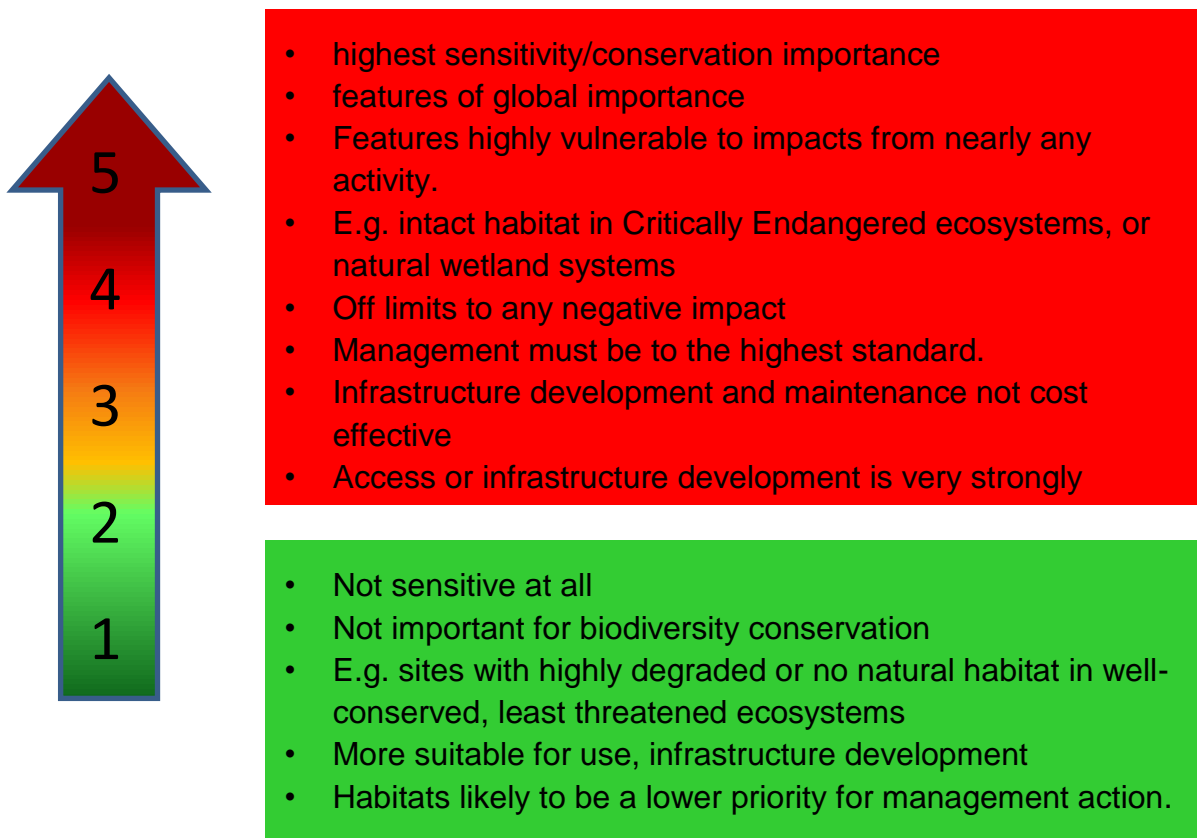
5
4
3
2
1

- highest sensitivity/conservation importance
- features of global importance
- Features highly vulnerable to impacts from nearly any activity.
- E.g. intact habitat in Critically Endangered ecosystems, or natural wetland systems
- Off limits to any negative impact
- Management must be to the highest standard.
- Infrastructure development and maintenance not cost effective
- Access or infrastructure development is very strongly

- Not sensitive at all
- Not important for biodiversity conservation
- E.g. sites with highly degraded or no natural habitat in well-conserved, least threatened ecosystems
- More suitable for use, infrastructure development
- Habitats likely to be a lower priority for management action.